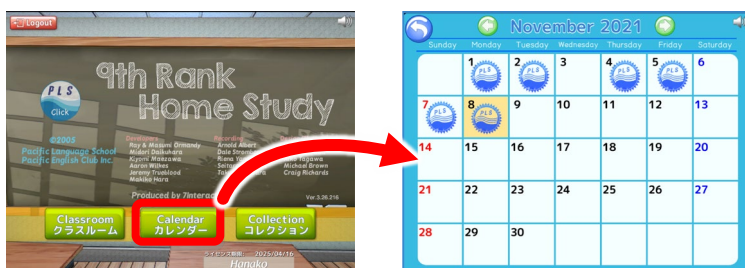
Logout

9th Rank Home Study

PLS
Click

©2005
Pacific Language School
Pacific English Club Inc.

Developers
Roy & Masumi Ormandy
Midori Sakurai
Kiyomi Masuzawa
Aaron Wilkes
Jeremy Trusblood
Makiko Hara

Recording
Arnold Albert
Dale Strong
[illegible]
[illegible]
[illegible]

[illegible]
Michael Brown
Craig Richards

Produced by 7interac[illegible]

Ver.3.26.216

Classroom
クラスルーム

Calendar
カレンダー

Collection
コレクション

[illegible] 2025/04/16
Hanako

November 2021

| Sunday | Monday | Tuesday | Wednesday | Thursday | Friday | Saturday |
|---|---|---|---|---|---|---|
| | 1 PLS | 2 PLS | 3 | 4 PLS | 5 PLS | 6 |
| 7 PLS | 8 PLS | 9 | 10 | 11 | 12 | 13 |
| 14 | 15 | 16 | 17 | 18 | 19 | 20 |
| 21 | 22 | 23 | 24 | 25 | 26 | 27 |
| 28 | 29 | 30 | | | | |